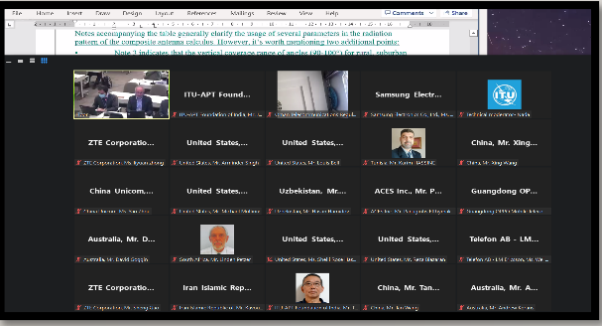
File Home Insert Draw Design Layout References Mailings Review View Help
Comments Share

Notes accompanying the table generally clarify the usage of several parameters in the radiation pattern of the composite antenna calculus. However, it's worth mentioning two additional points:

Note 3 indicates that the vertical coverage range of angles (40-100°) for rural, suburban

ITU-APT Found...
Samsung Electr...
ITU

ZTE Corporatio...
United States,...
United States,...
China, Mr. Xing...

China Unicom,...
United States,...
Uzbekistan, Mr....
ACES Inc., Mr. P...
Guangdong OP...

Australia, Mr. D...
United States,...
Telefon AB - LM...

ZTE Corporatio...
Iran Islamic Rep...
China, Mr. Tan...
Australia, Mr. A...